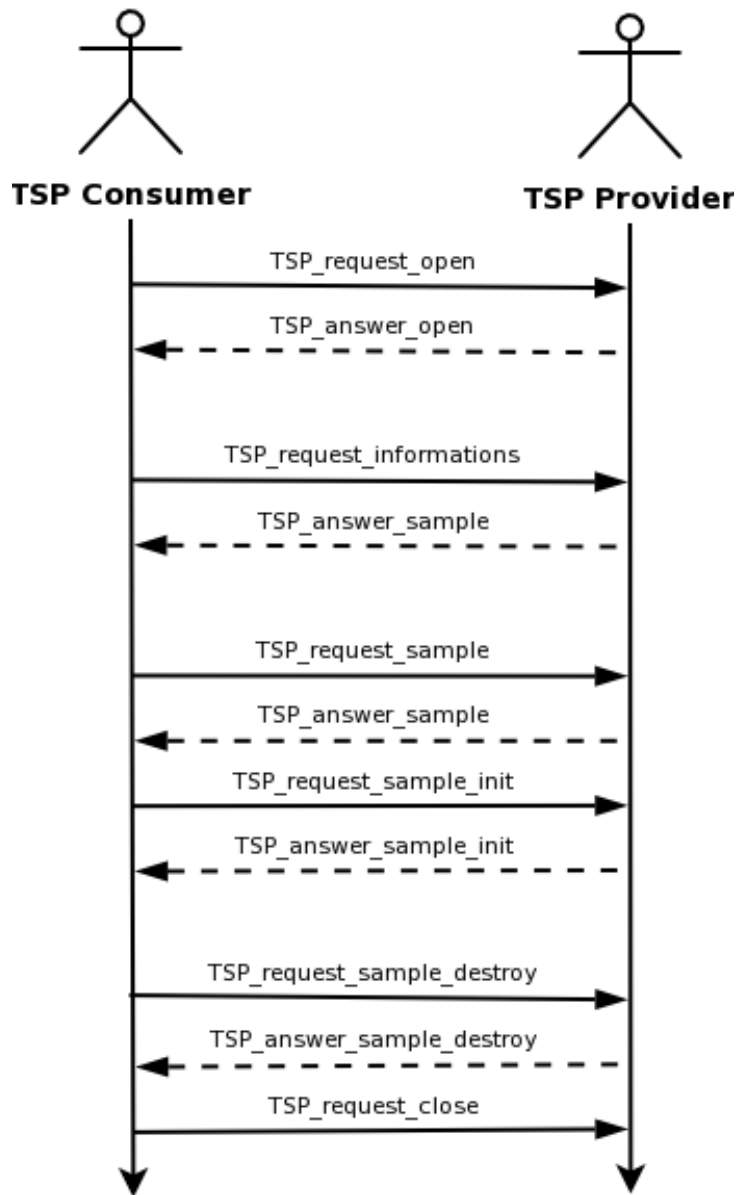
TSP Consumer

TSP Provider

TSP_request_open

TSP_answer_open

TSP_request_informations

TSP_answer_sample

TSP_request_sample

TSP_answer_sample

TSP_request_sample_init

TSP_answer_sample_init

TSP_request_sample_destroy

TSP_answer_sample_destroy

TSP_request_close